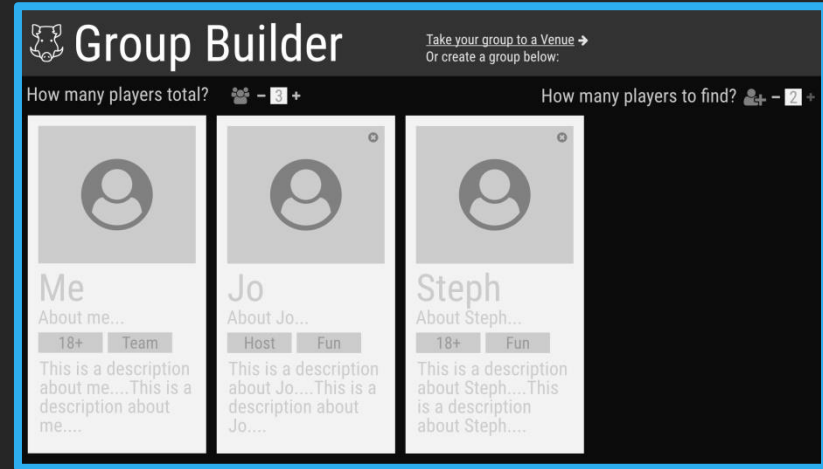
Group Builder

Take your group to a Venue →
Or create a group below:

How many players total? − 3 +

How many players to find? − 2 +

Me
About me...
18+ Team
This is a description about me....This is a description about me....

Jo
About Jo...
Host Fun
This is a description about Jo....This is a description about Jo....

Steph
About Steph...
18+ Fun
This is a description about Steph....This is a description about Steph....